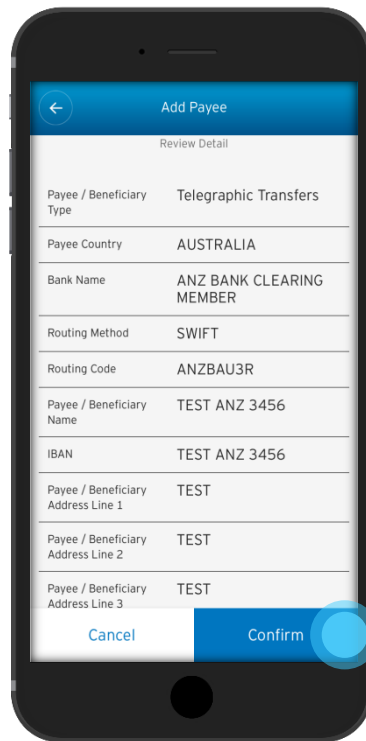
Add Payee

Review Detail

| | |
|---|---|
| Payee / Beneficiary Type | Telegraphic Transfers |
| Payee Country | AUSTRALIA |
| Bank Name | ANZ BANK CLEARING MEMBER |
| Routing Method | SWIFT |
| Routing Code | ANZBAU3R |
| Payee / Beneficiary Name | TEST ANZ 3456 |
| IBAN | TEST ANZ 3456 |
| Payee / Beneficiary Address Line 1 | TEST |
| Payee / Beneficiary Address Line 2 | TEST |
| Payee / Beneficiary Address Line 3 | TEST |

Cancel

Confirm